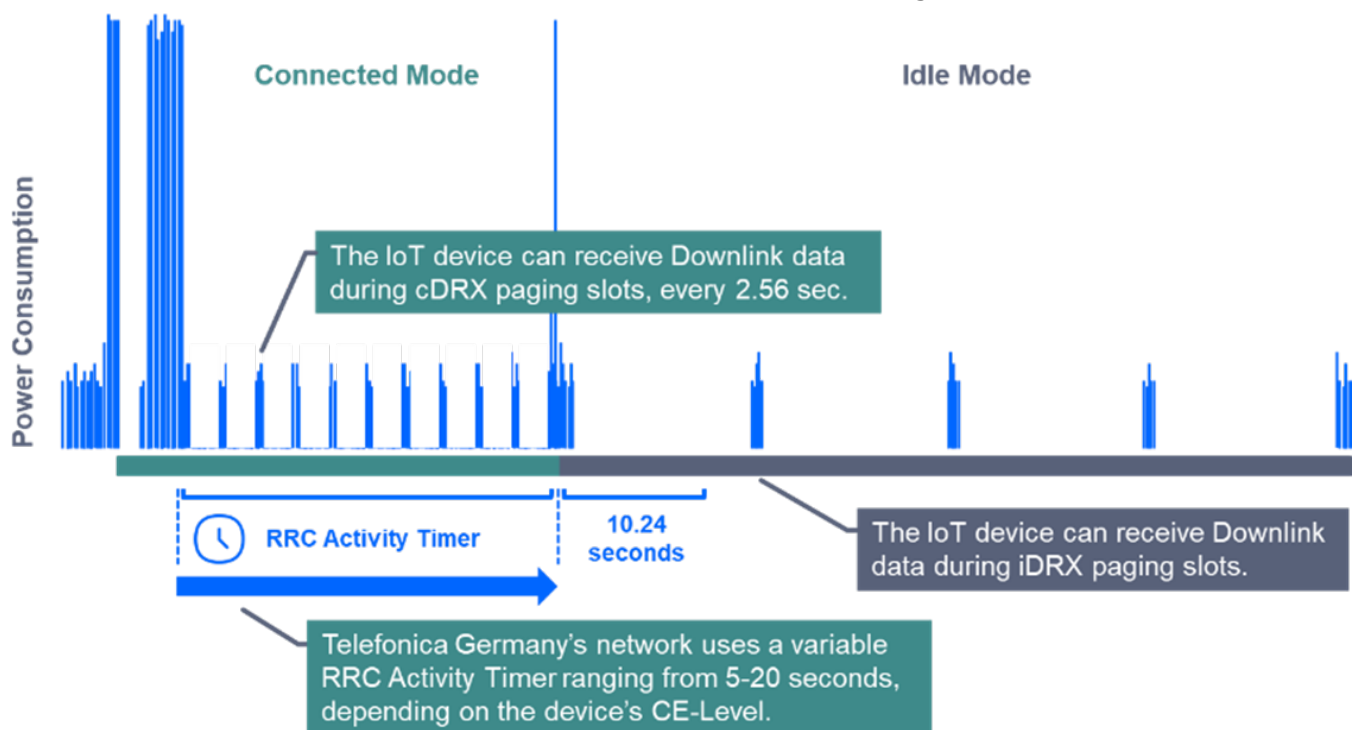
Connected Mode

Idle Mode

Power Consumption

The IoT device can receive Downlink data during cDRX paging slots, every 2.56 sec.

RRC Activity Timer

10.24 seconds

The IoT device can receive Downlink data during iDRX paging slots.

Telefonica Germany's network uses a variable RRC Activity Timer ranging from 5-20 seconds, depending on the device's CE-Level.